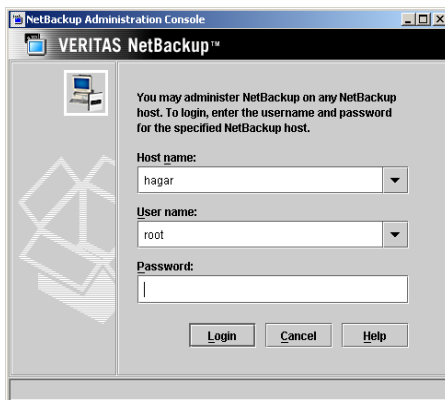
NetBackup Administration Console

VERITAS NetBackup™

You may administer NetBackup on any NetBackup host. To login, enter the username and password for the specified NetBackup host.

Host name:

hagar

User name:

root

Password:

Login

Cancel

Help